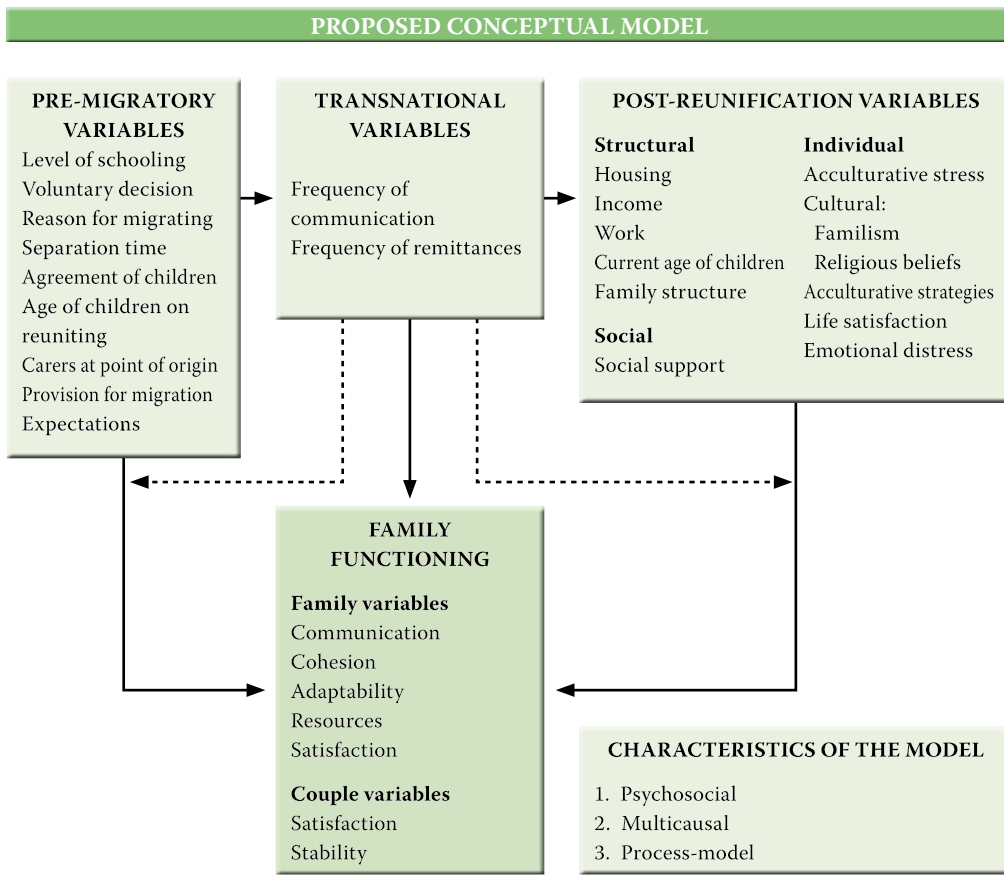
PROPOSED CONCEPTUAL MODEL

PRE-MIGRATORY VARIABLES
Level of schooling
Voluntary decision
Reason for migrating
Separation time
Agreement of children
Age of children on reuniting
Carers at point of origin
Provision for migration
Expectations

TRANSNATIONAL VARIABLES
Frequency of communication
Frequency of remittances

POST-REUNIFICATION VARIABLES
Structural
Housing
Income
Work
Current age of children
Family structure
Social
Social support
Individual
Acculturative stress
Cultural:
Familism
Religious beliefs
Acculturative strategies
Life satisfaction
Emotional distress

FAMILY FUNCTIONING
Family variables
Communication
Cohesion
Adaptability
Resources
Satisfaction
Couple variables
Satisfaction
Stability

CHARACTERISTICS OF THE MODEL
1. Psychosocial
2. Multicausal
3. Process-model